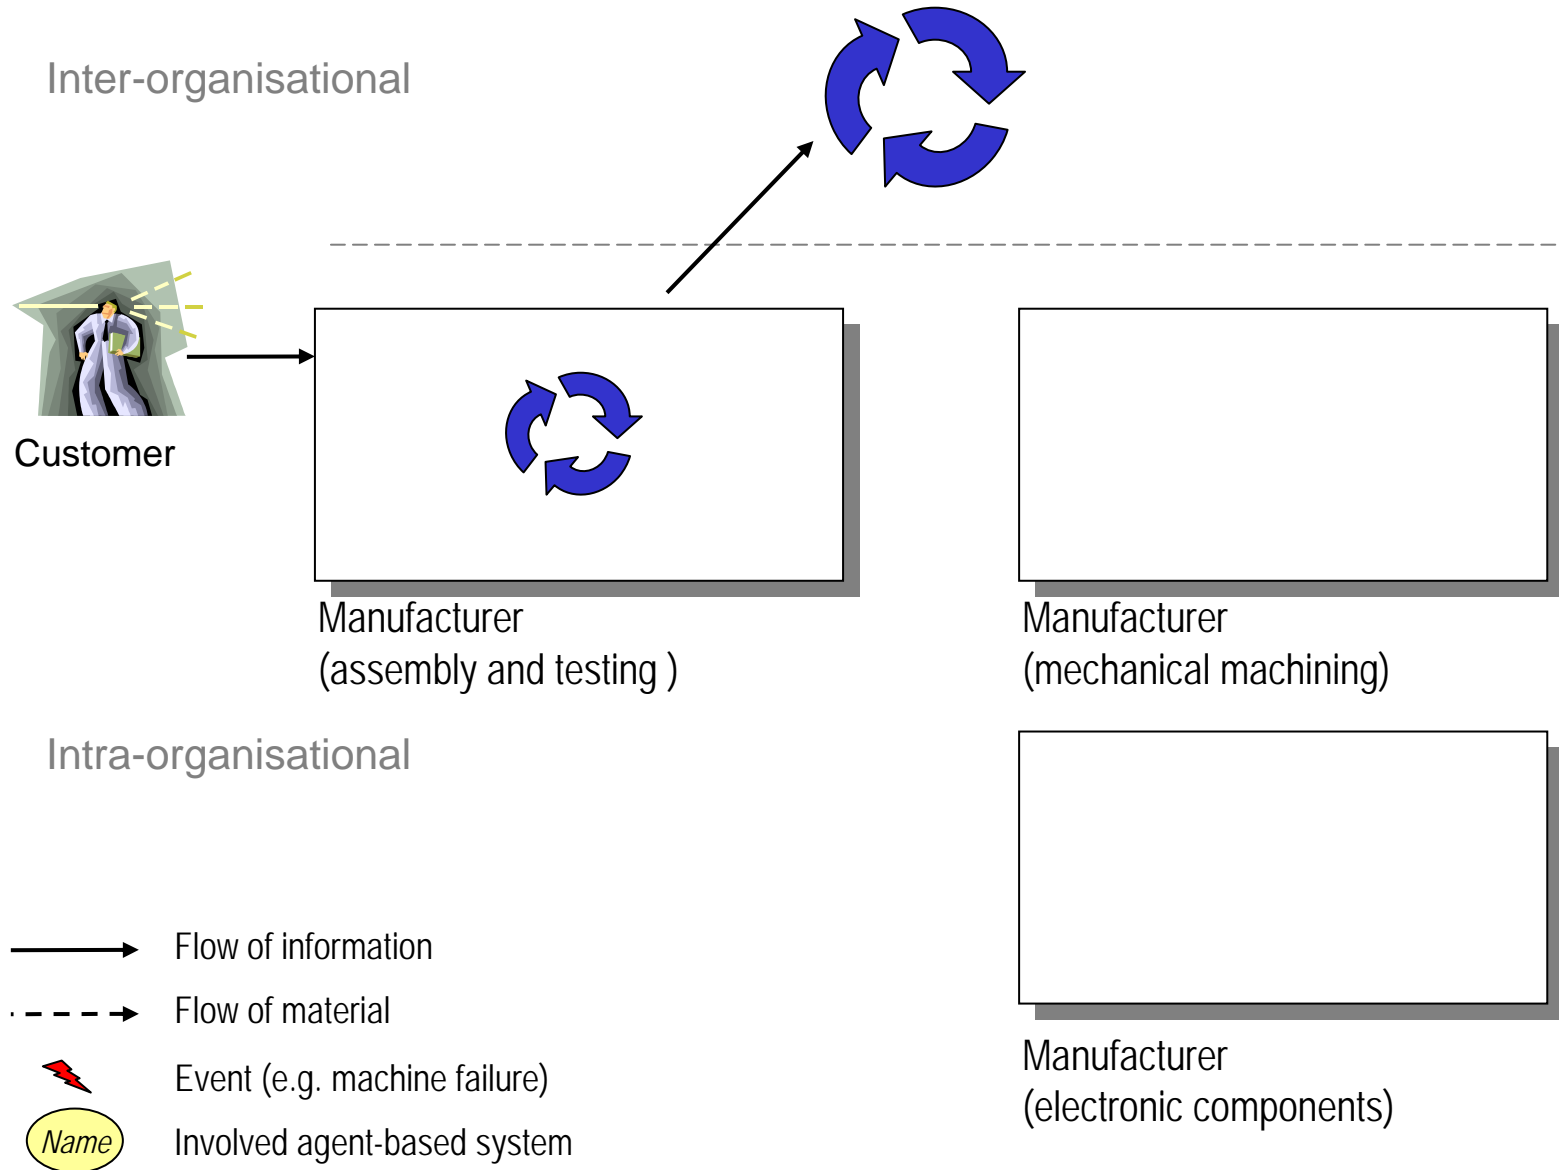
Inter-organisational

Customer

Manufacturer
(assembly and testing )

Manufacturer
(mechanical machining)

Intra-organisational

Flow of information

Flow of material

Event (e.g. machine failure)

Name

Involved agent-based system

Manufacturer
(electronic components)